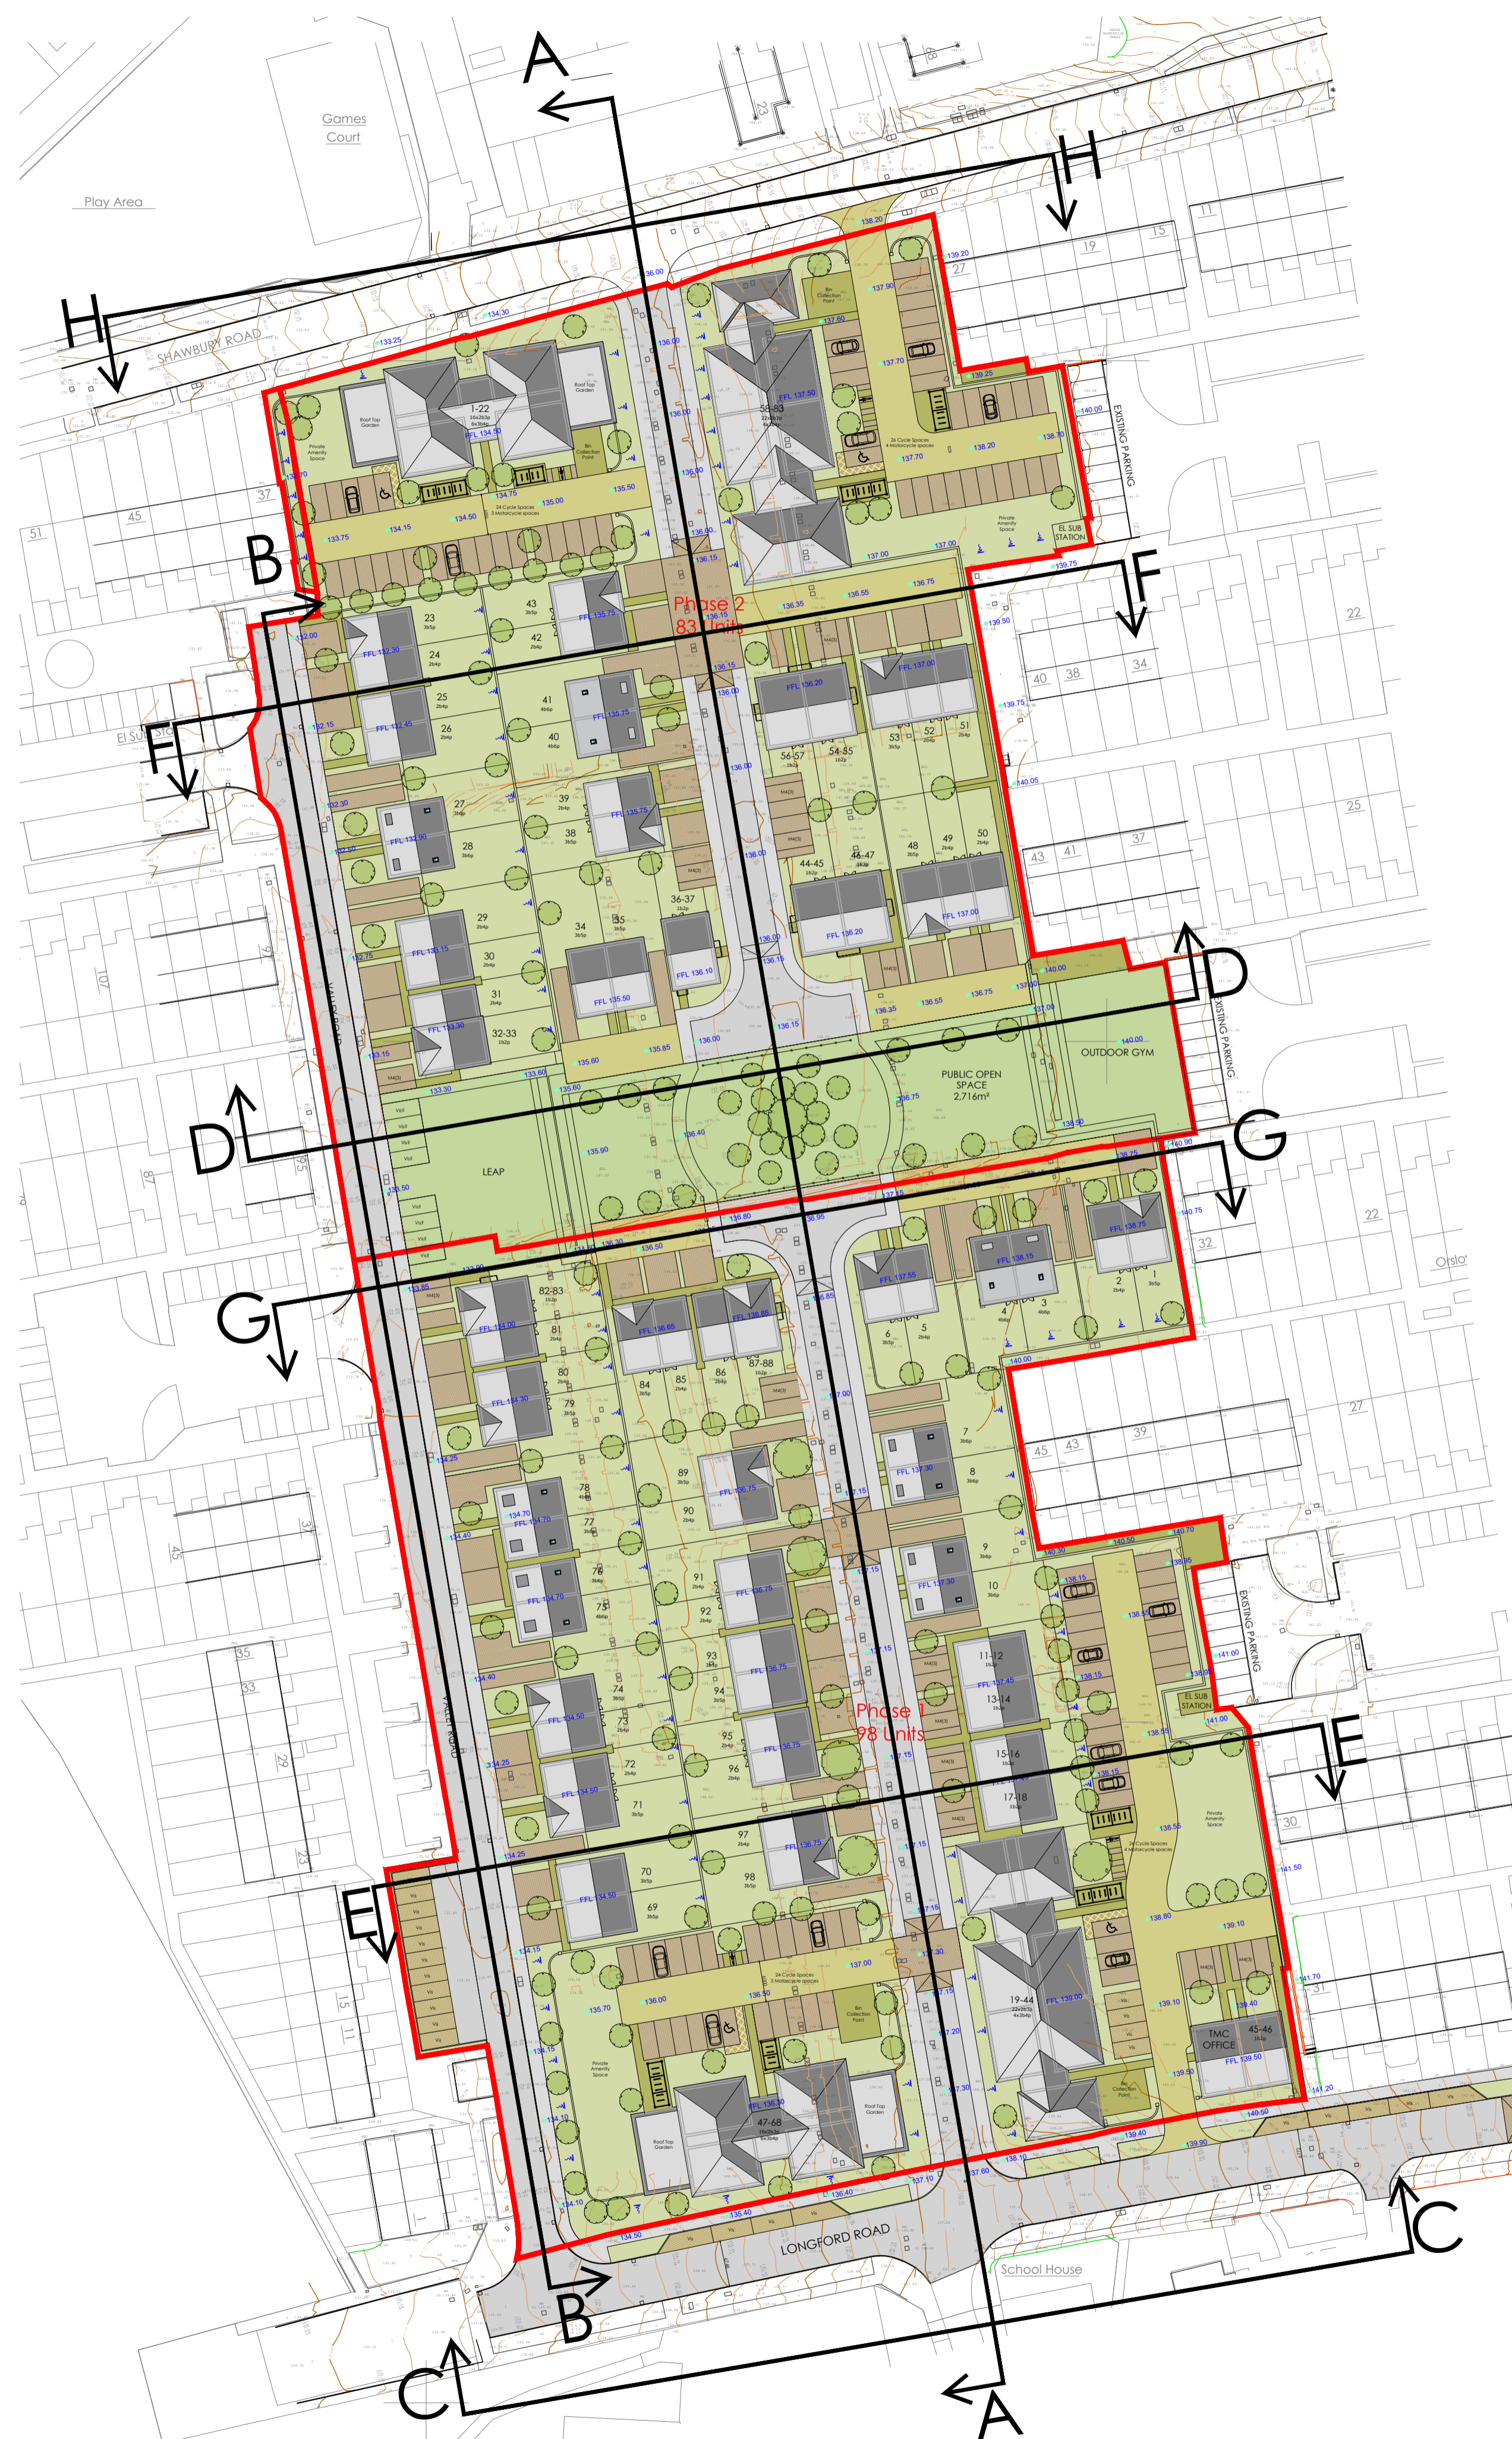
A

Games Court

Play Area

H

H

SHAWBURY ROAD

1-22

58-83

Phase 2
83 Units

EXISTING PARKING

EL SUB STATION

B

F

F

23
24
25
26
27
28
29
30
31
32-33
34
35
36-37
38
39
40
41
42
43
44-45
46-47
48
49
50
51
52
53
54-55
56-57

D

D

PUBLIC OPEN SPACE
2,716m²

OUTDOOR GYM

LEAP

EXISTING PARKING

G

G

1
2
3
4
5
6
7
8
9
10
11-12
13-14
15-16
17-18

69
70
71
72
73
74
75
76
77
78
79
80
81
82-83
84
85
86
87-88
89
90
91
92
93
94
95
96
97
98

Phase 1
98 Units

EXISTING PARKING

EL SUB STATION

E

E

19-44

47-68

TMC OFFICE

45-46

LONGFORD ROAD

School House

B

C

C

A

Games Court

51
45
37
19
15
11
27
22
40
38
34
43
41
37
25
22
32
45
43
39
27
30
31
107
87
45
37
35
33
29
23
15
11
95